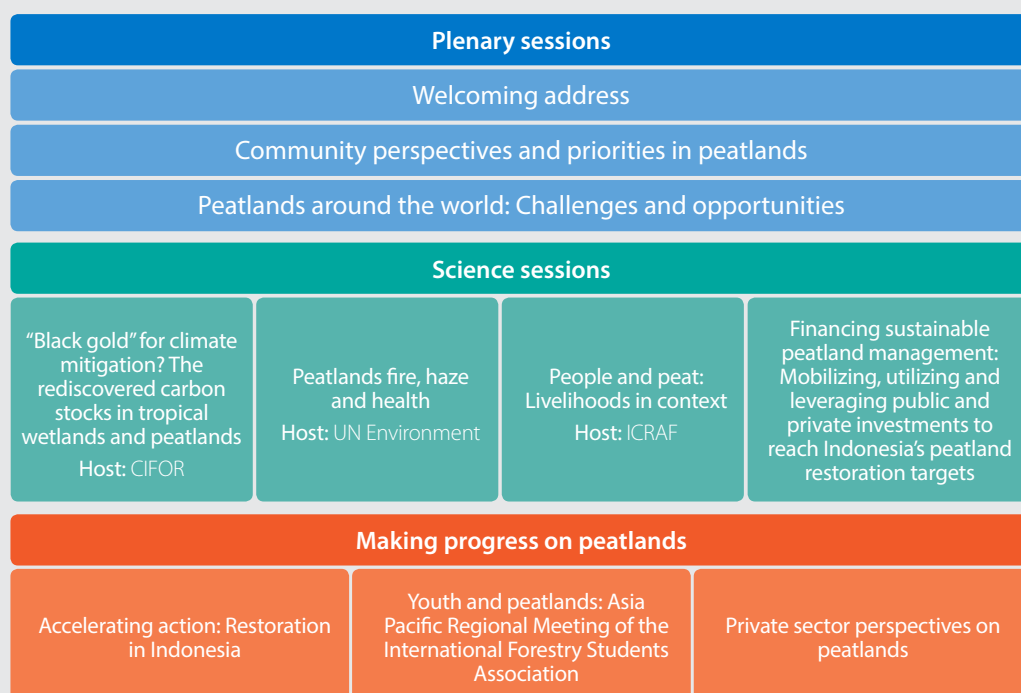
Plenary sessions

Welcoming address

Community perspectives and priorities in peatlands

Peatlands around the world: Challenges and opportunities

Science sessions

"Black gold" for climate mitigation? The rediscovered carbon stocks in tropical wetlands and peatlands
Host: CIFOR

Peatlands fire, haze and health
Host: UN Environment

People and peat: Livelihoods in context
Host: ICRAF

Financing sustainable peatland management: Mobilizing, utilizing and leveraging public and private investments to reach Indonesia's peatland restoration targets

Making progress on peatlands

Accelerating action: Restoration in Indonesia

Youth and peatlands: Asia Pacific Regional Meeting of the International Forestry Students Association

Private sector perspectives on peatlands